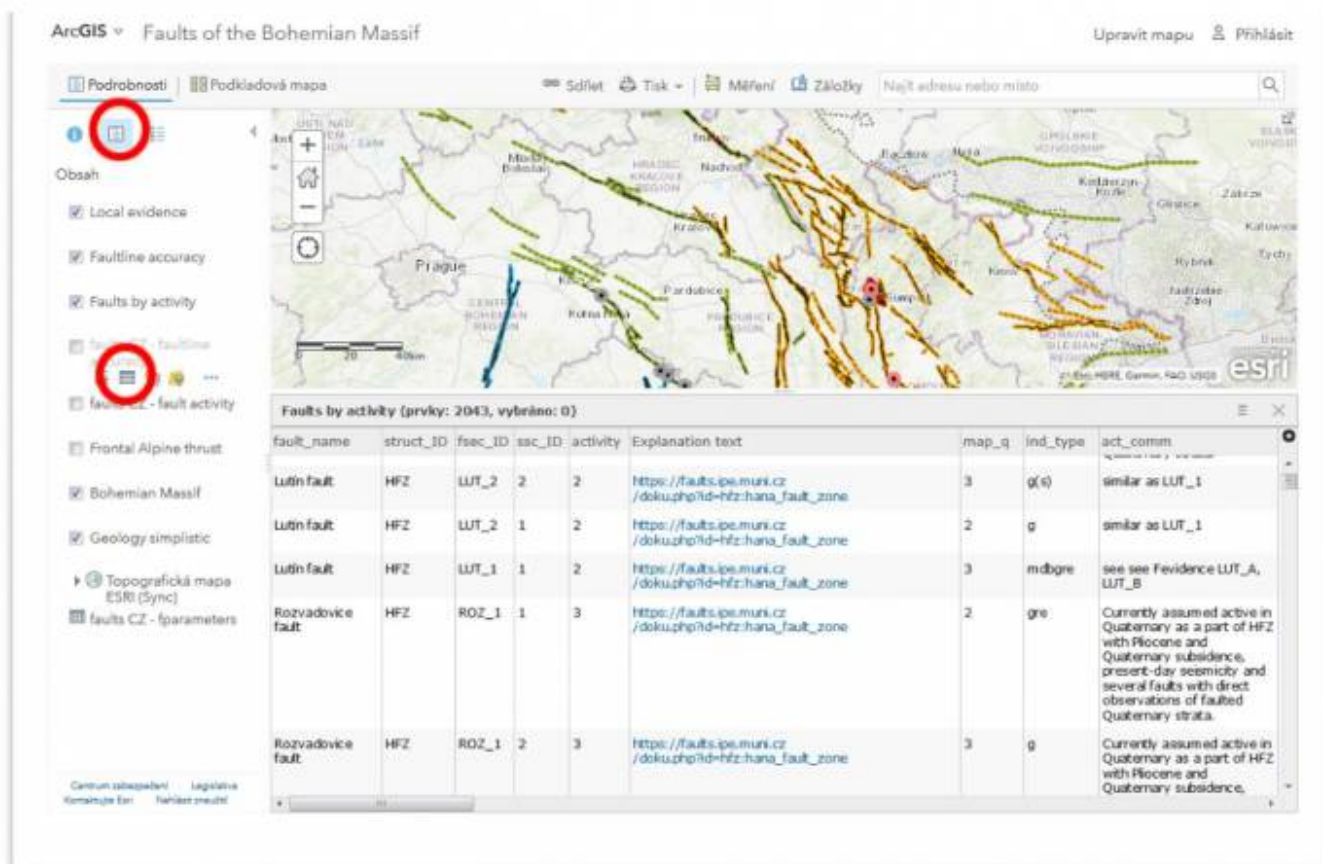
ArcGIS Faults of the Bohemian Massif

Upravit mapu Přihlásit

Podrobnosti | Podkladová mapa

Sdílet Tisk Měření Záložky Najít adresu nebo místo

Obsah

Local evidence

Faultline accuracy

Faults by activity

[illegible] - faultline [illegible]

faults CZ - fault activity

Frontal Alpine thrust

Bohemian Massif

Geology simplistic

Topografická mapa ESRI (Sync)

faults CZ - fparameters

Centrum zabezpečení Legislativa Kontaktujte Esri Nahlásit zneužití

Prague

Pardubice

Kolín

esri

Esri, HERE, Garmin, FAO, USGS

Faults by activity (prvky: 2043, vybráno: 0)

| fault_name | struct_ID | fsec_ID | ssc_ID | activity | Explanation text | map_q | ind_type | act_comm |
|---|---|---|---|---|---|---|---|---|
| Lutin fault | HFZ | LUT_2 | 2 | 2 | https://faults.ipe.muni.cz/doku.php?id=hfz:hana_fault_zone | 3 | g(s) | similar as LUT_1 |
| Lutin fault | HFZ | LUT_2 | 1 | 2 | https://faults.ipe.muni.cz/doku.php?id=hfz:hana_fault_zone | 2 | g | similar as LUT_1 |
| Lutin fault | HFZ | LUT_1 | 1 | 2 | https://faults.ipe.muni.cz/doku.php?id=hfz:hana_fault_zone | 3 | mdbgre | see see Fevidence LUT_A, LUT_B |
| Rozvadovice fault | HFZ | ROZ_1 | 1 | 3 | https://faults.ipe.muni.cz/doku.php?id=hfz:hana_fault_zone | 2 | gre | Currently assumed active in Quaternary as a part of HFZ with Pliocene and Quaternary subsidence, present-day seismicity and several faults with direct observations of faulted Quaternary strata. |
| Rozvadovice fault | HFZ | ROZ_1 | 2 | 3 | https://faults.ipe.muni.cz/doku.php?id=hfz:hana_fault_zone | 3 | g | Currently assumed active in Quaternary as a part of HFZ with Pliocene and Quaternary subsidence, |